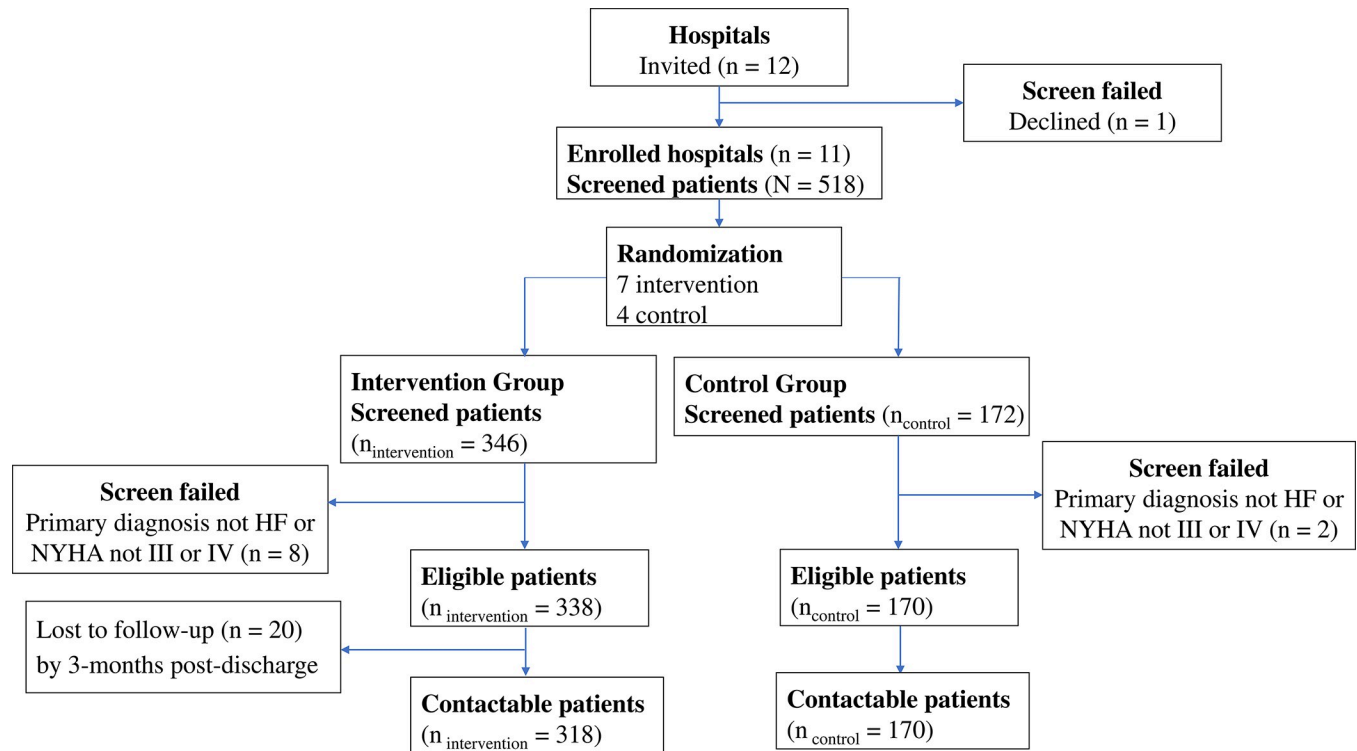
**Hospitals**
Invited (n = 12)

**Screen failed**
Declined (n = 1)

**Enrolled hospitals** (n = 11)
**Screened patients** (N = 518)

**Randomization**
7 intervention
4 control

**Intervention Group**
**Screened patients**
($n_{intervention}$ = 346)

**Control Group**
**Screened patients** ($n_{control}$ = 172)

**Screen failed**
Primary diagnosis not HF or NYHA not III or IV (n = 8)

**Screen failed**
Primary diagnosis not HF or NYHA not III or IV (n = 2)

**Eligible patients**
($n_{intervention}$ = 338)

**Eligible patients**
($n_{control}$ = 170)

Lost to follow-up (n = 20) by 3-months post-discharge

**Contactable patients**
($n_{intervention}$ = 318)

**Contactable patients**
($n_{control}$ = 170)